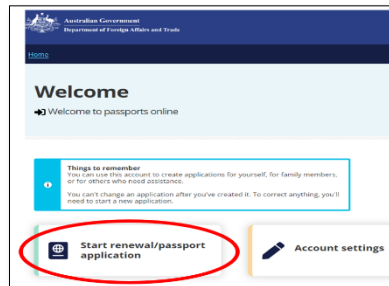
Australian Government
Department of Foreign Affairs and Trade

Home

Welcome

Welcome to passports online

Things to remember
You can use this account to create applications for yourself, for family members, or for others who need assistance.

You can't change an application after you've created it. To correct anything, you'll need to start a new application.

Start renewal/passport application

Account settings